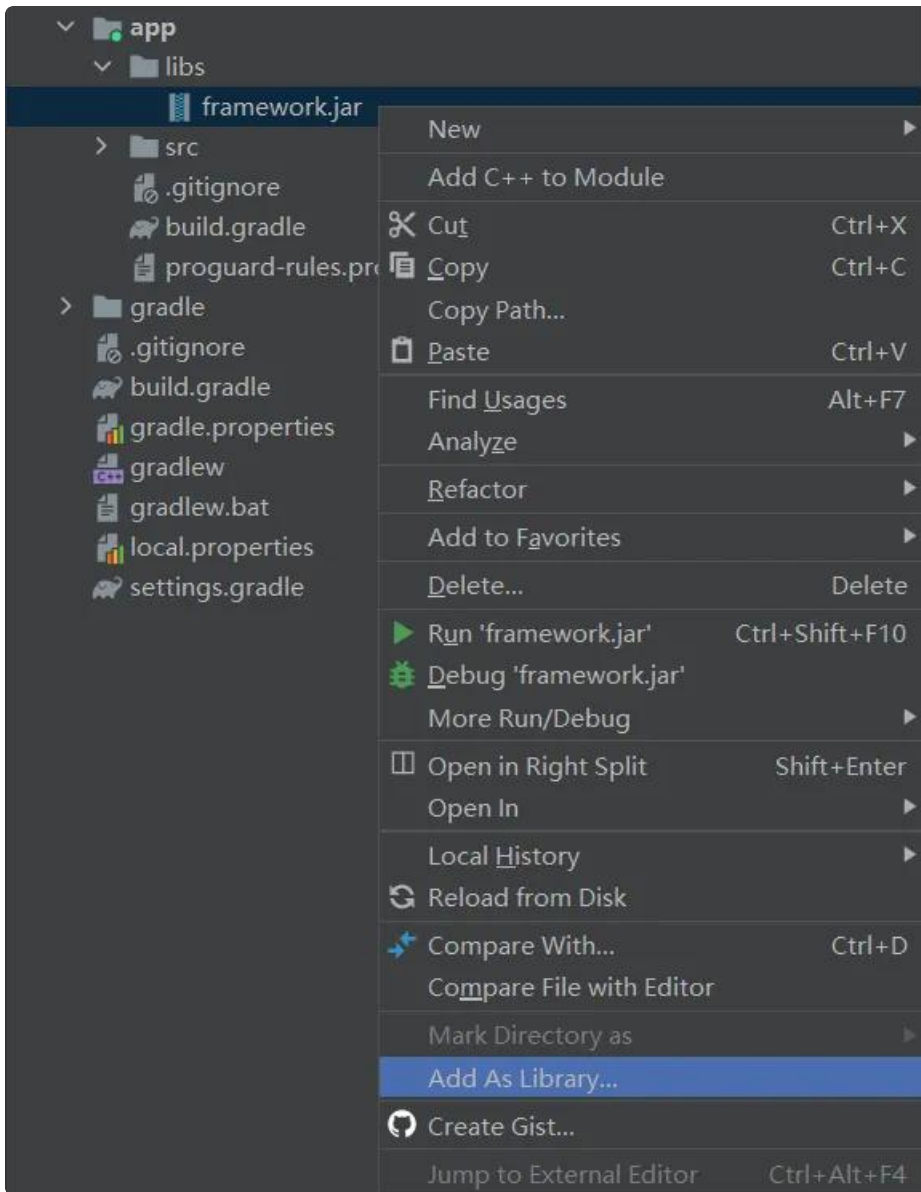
app
libs
framework.jar
src
.gitignore
build.gradle
proguard-rules.pr
gradle
.gitignore
build.gradle
gradle.properties
gradlew
gradlew.bat
local.properties
settings.gradle

New
Add C++ to Module
Cut Ctrl+X
Copy Ctrl+C
Copy Path...
Paste Ctrl+V
Find Usages Alt+F7
Analyze
Refactor
Add to Favorites
Delete... Delete
Run 'framework.jar' Ctrl+Shift+F10
Debug 'framework.jar'
More Run/Debug
Open in Right Split Shift+Enter
Open In
Local History
Reload from Disk
Compare With... Ctrl+D
Compare File with Editor
Mark Directory as
Add As Library...
Create Gist...
Jump to External Editor Ctrl+Alt+F4